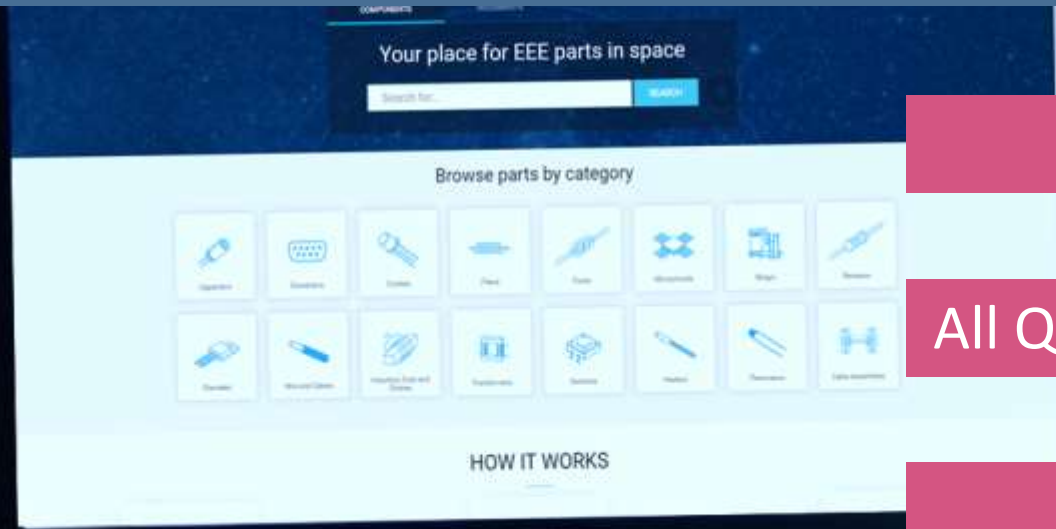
COMPONENTS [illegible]

Your place for EEE parts in space

Search for...

SEARCH

Browse parts by category

Capacitors

Connectors

Crystals

Filters

Fuses

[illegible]

Relays

Resistors

Transistors

Wires and Cables

Inductors Cores and Chokes

Transformers

Switches

Heaters

Thermistors

Cable assemblies

HOW IT WORKS

All Q